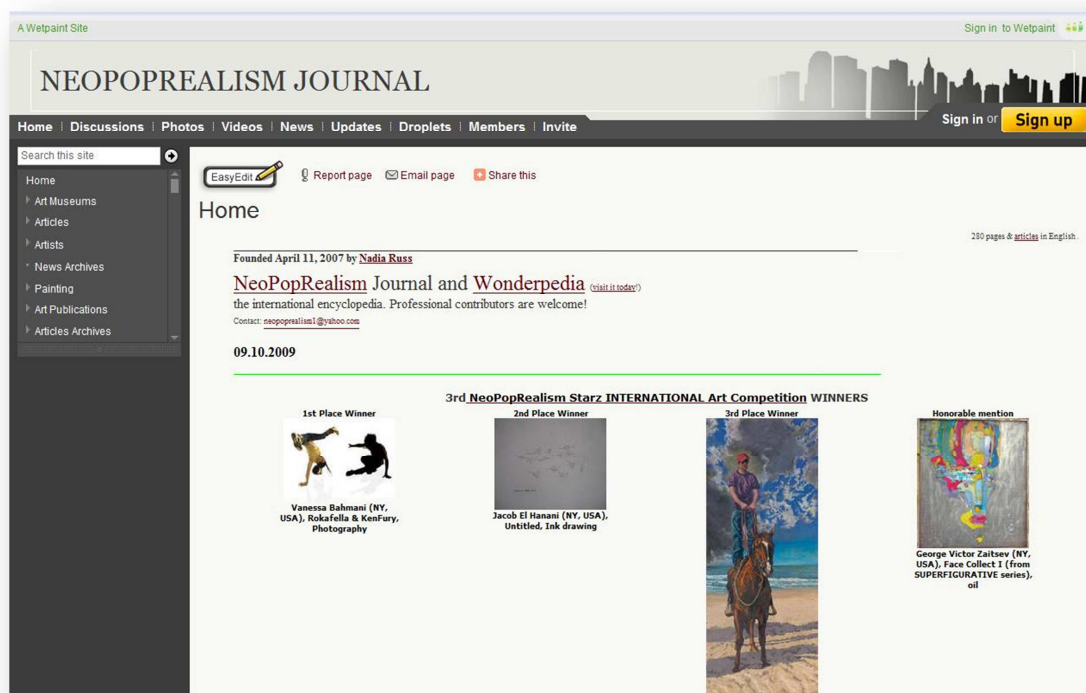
A Wetpaint Site

Sign in to Wetpaint

NEOPOPREALISM JOURNAL

Home | Discussions | Photos | Videos | News | Updates | Droplets | Members | Invite

Sign in or Sign up

Search this site

Home
Art Museums
Articles
Artists
News Archives
Painting
Art Publications
Articles Archives

EasyEdit

Report page  Email page  Share this

Home

280 pages & articles in English.

Founded April 11, 2007 by Nadia Russ

NeoPopRealism Journal and Wonderpedia (visit it today!)
the international encyclopedia. Professional contributors are welcome!
Contact: neopoprealism1@yahoo.com

09.10.2009

3rd NeoPopRealism Starz INTERNATIONAL Art Competition WINNERS

1st Place Winner
Vanessa Bahmani (NY, USA), Rokafella & KenFury, Photography

2nd Place Winner
Jacob El Hanani (NY, USA), Untitled, Ink drawing

3rd Place Winner

Honorable mention
George Victor Zaitsev (NY, USA), Face Collect I (from SUPERFIGURATIVE series), oil